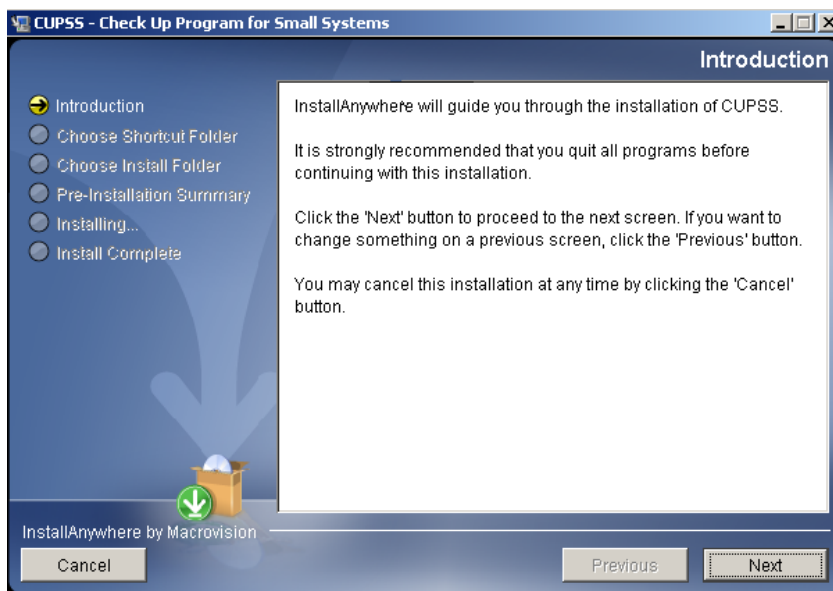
CUPSS - Check Up Program for Small Systems

Introduction

Introduction
Choose Shortcut Folder
Choose Install Folder
Pre-Installation Summary
Installing...
Install Complete

InstallAnywhere will guide you through the installation of CUPSS.

It is strongly recommended that you quit all programs before continuing with this installation.

Click the 'Next' button to proceed to the next screen. If you want to change something on a previous screen, click the 'Previous' button.

You may cancel this installation at any time by clicking the 'Cancel' button.

InstallAnywhere by Macrovision

Cancel

Previous

Next